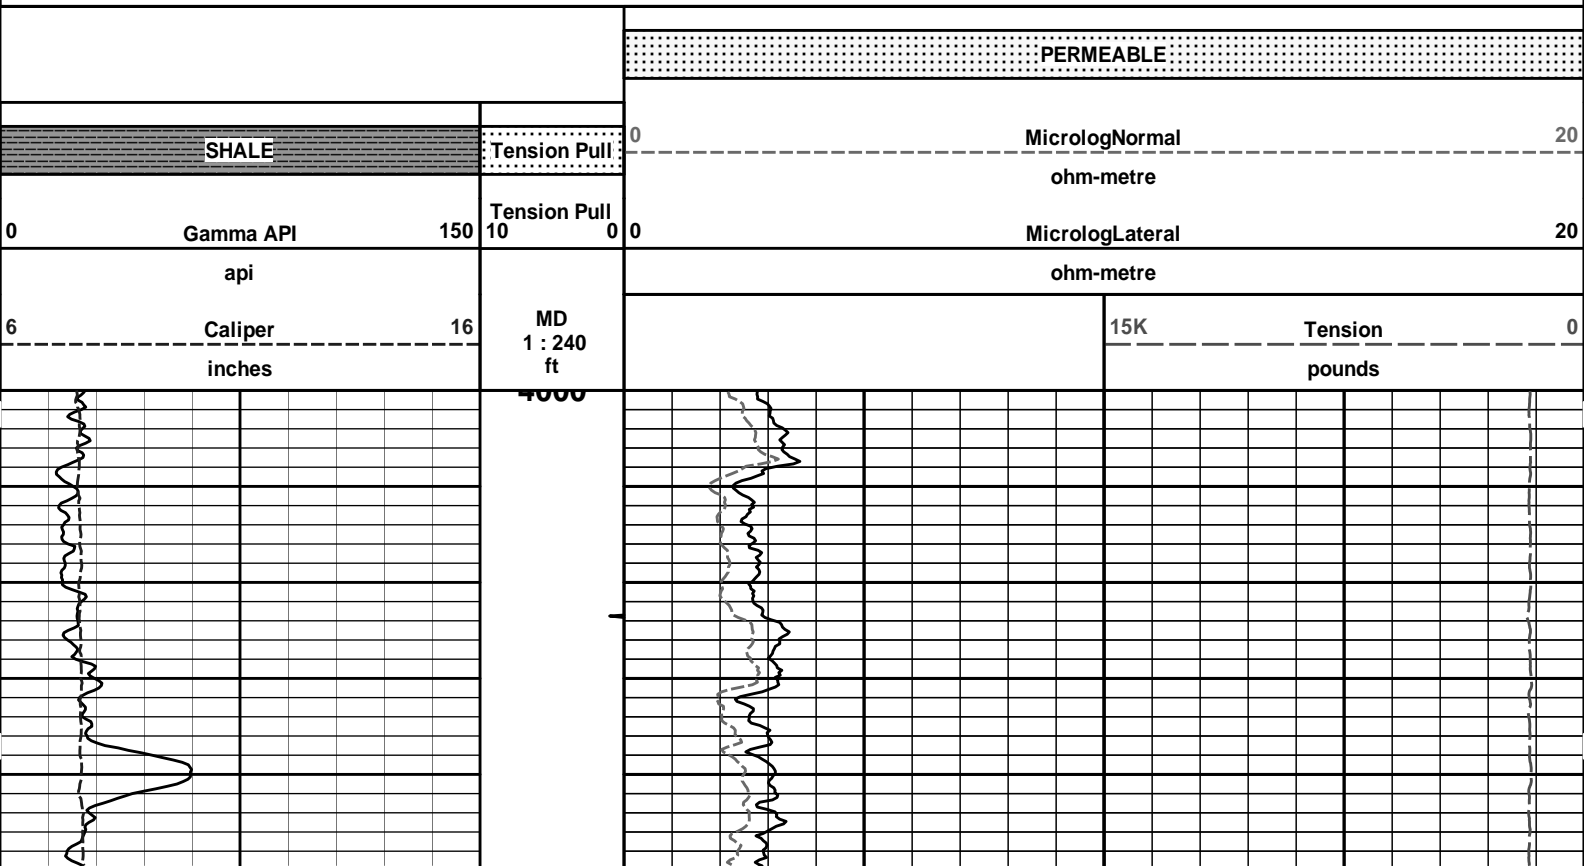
PERMEABLE

SHALE

Tension Pull

0 MicrologNormal 20

ohm-metre

0 Gamma API 150

Tension Pull
10 0

0 MicrologLateral 20

api

ohm-metre

6 Caliper 16

inches

MD
1 : 240
ft

15K Tension 0

pounds

4000